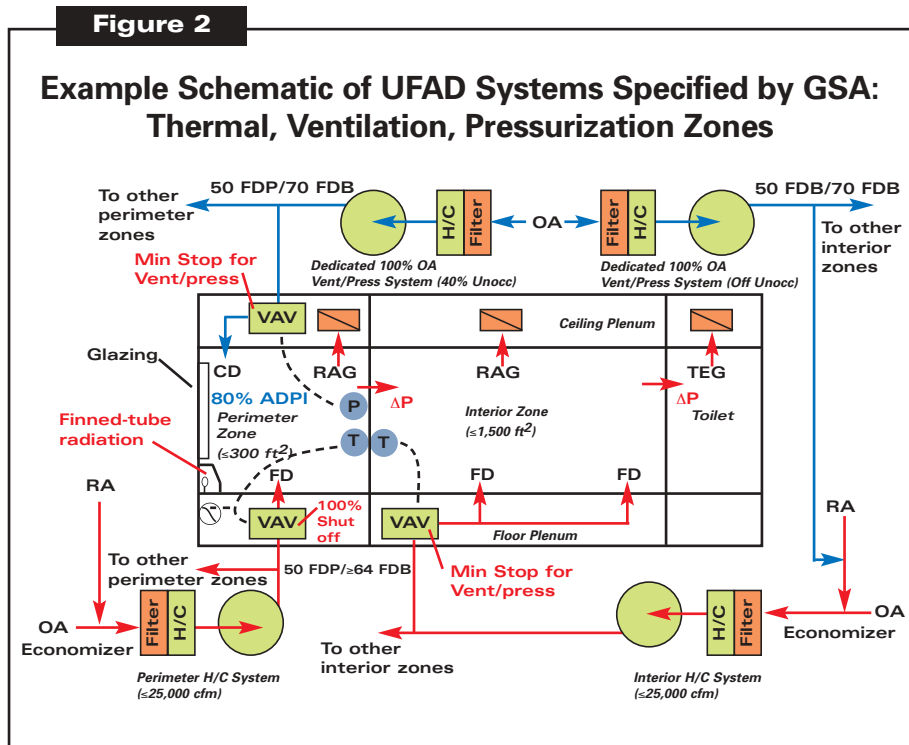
Figure 2

Example Schematic of UFAD Systems Specified by GSA: Thermal, Ventilation, Pressurization Zones

To other perimeter zones

50 FDP/70 FDB

H/C Filter

OA

Filter H/C

50 FDB/70 FDB

To other interior zones

Min Stop for Vent/press

Dedicated 100% OA Vent/Press System (40% Unocc)

Dedicated 100% OA Vent/Press System (Off Unocc)

VAV

Ceiling Plenum

Glazing

CD

RAG

RAG

TEG

80% ADPI

Perimeter Zone ($\leq 300$ ft$^2$)

P

$\Delta$P

Interior Zone ($\leq 1{,}500$ ft$^2$)

$\Delta$P

Toilet

Finned-tube radiation

T

T

FD

FD

FD

RA

VAV

100% Shut off

VAV

Floor Plenum

RA

To other perimeter zones

50 FDP/$\geq$64 FDB

Min Stop for Vent/press

OA

Economizer

Filter H/C

H/C Filter

OA

Economizer

To other interior zones

Perimeter H/C System ($\leq$25,000 cfm)

Interior H/C System ($\leq$25,000 cfm)